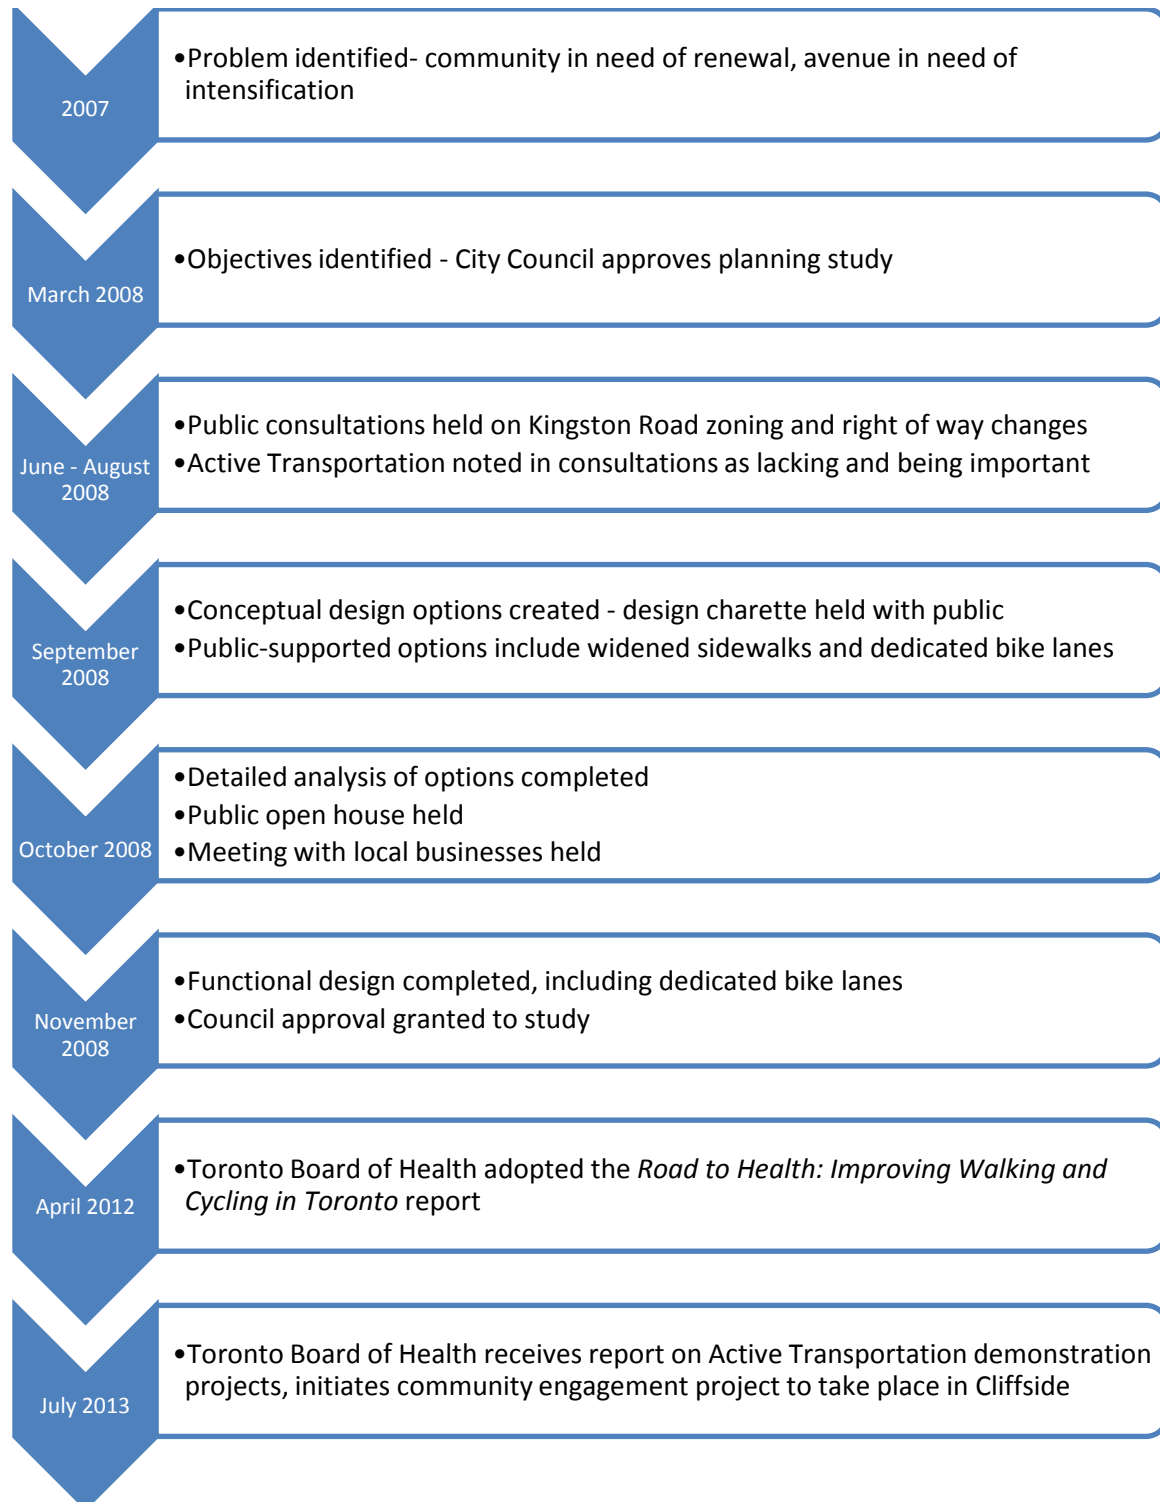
2007

•Problem identified- community in need of renewal, avenue in need of intensification

March 2008

•Objectives identified - City Council approves planning study

June - August 2008

•Public consultations held on Kingston Road zoning and right of way changes
•Active Transportation noted in consultations as lacking and being important

September 2008

•Conceptual design options created - design charette held with public
•Public-supported options include widened sidewalks and dedicated bike lanes

October 2008

•Detailed analysis of options completed
•Public open house held
•Meeting with local businesses held

November 2008

•Functional design completed, including dedicated bike lanes
•Council approval granted to study

April 2012

•Toronto Board of Health adopted the *Road to Health: Improving Walking and Cycling in Toronto* report

July 2013

•Toronto Board of Health receives report on Active Transportation demonstration projects, initiates community engagement project to take place in Cliffside